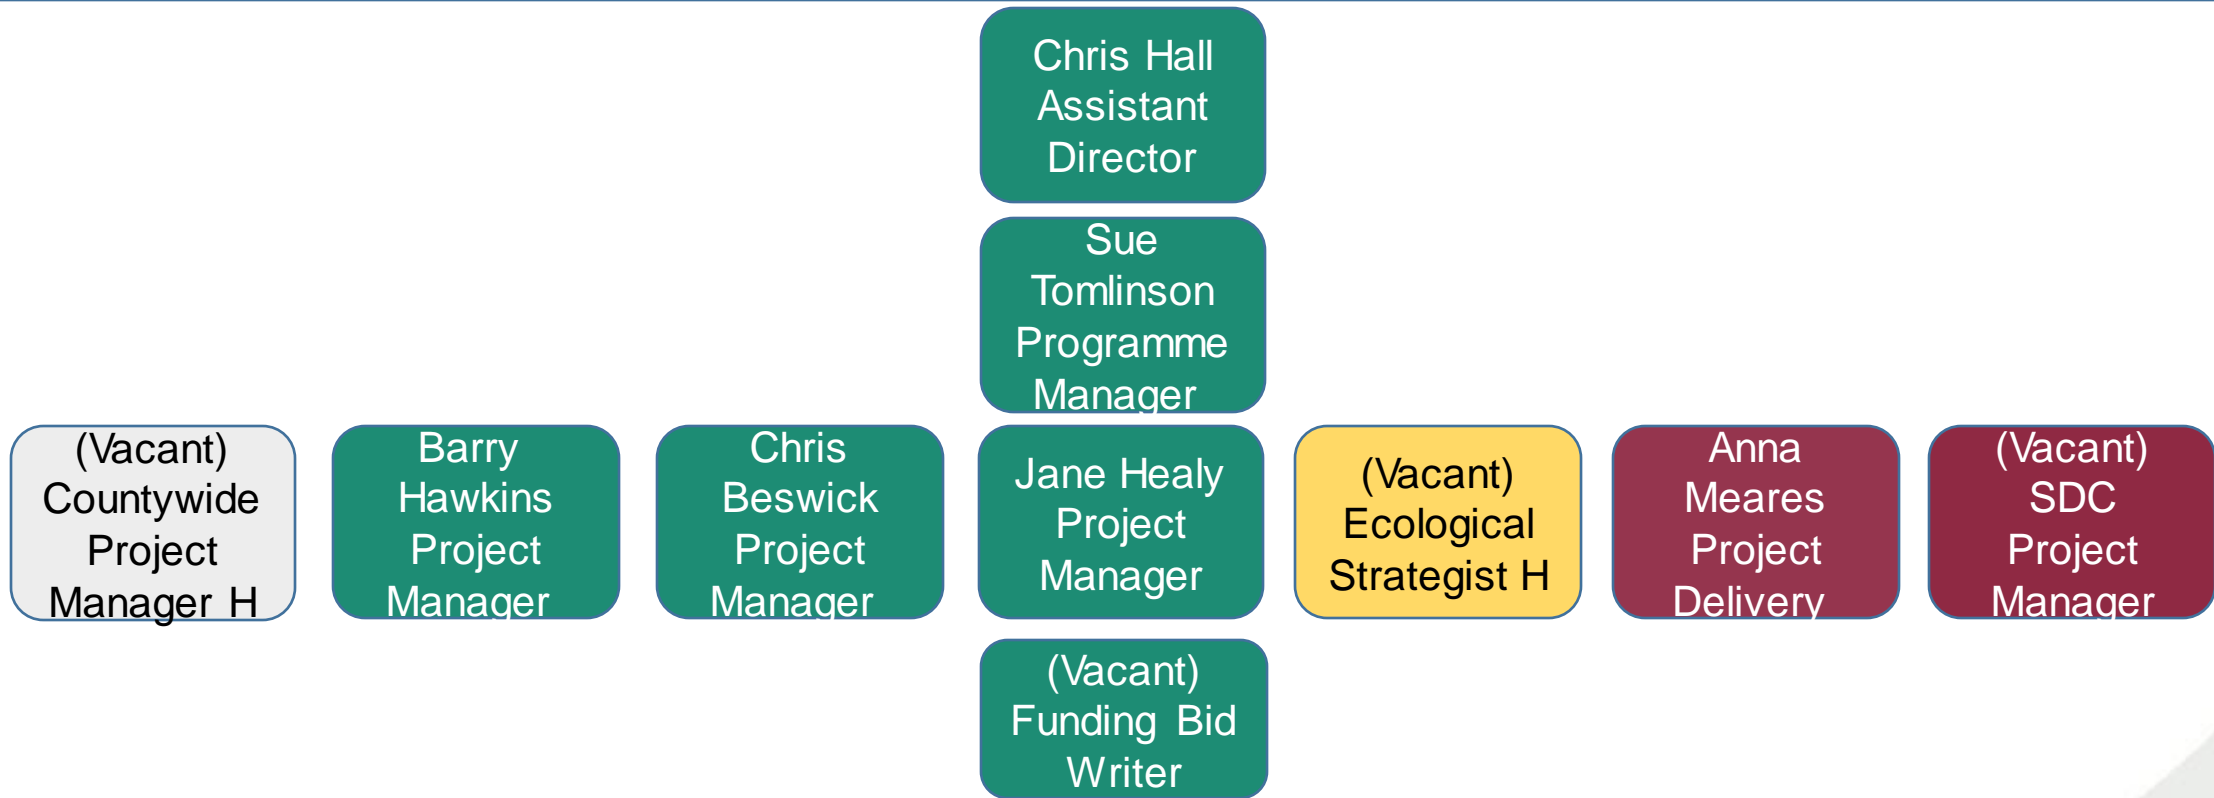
Chris Hall Assistant Director

Sue Tomlinson Programme Manager

(Vacant) Countywide Project Manager H

Barry Hawkins Project Manager

Chris Beswick Project Manager

Jane Healy Project Manager

(Vacant) Ecological Strategist H

Anna Meares Project Delivery

(Vacant) SDC Project Manager

(Vacant) Funding Bid Writer